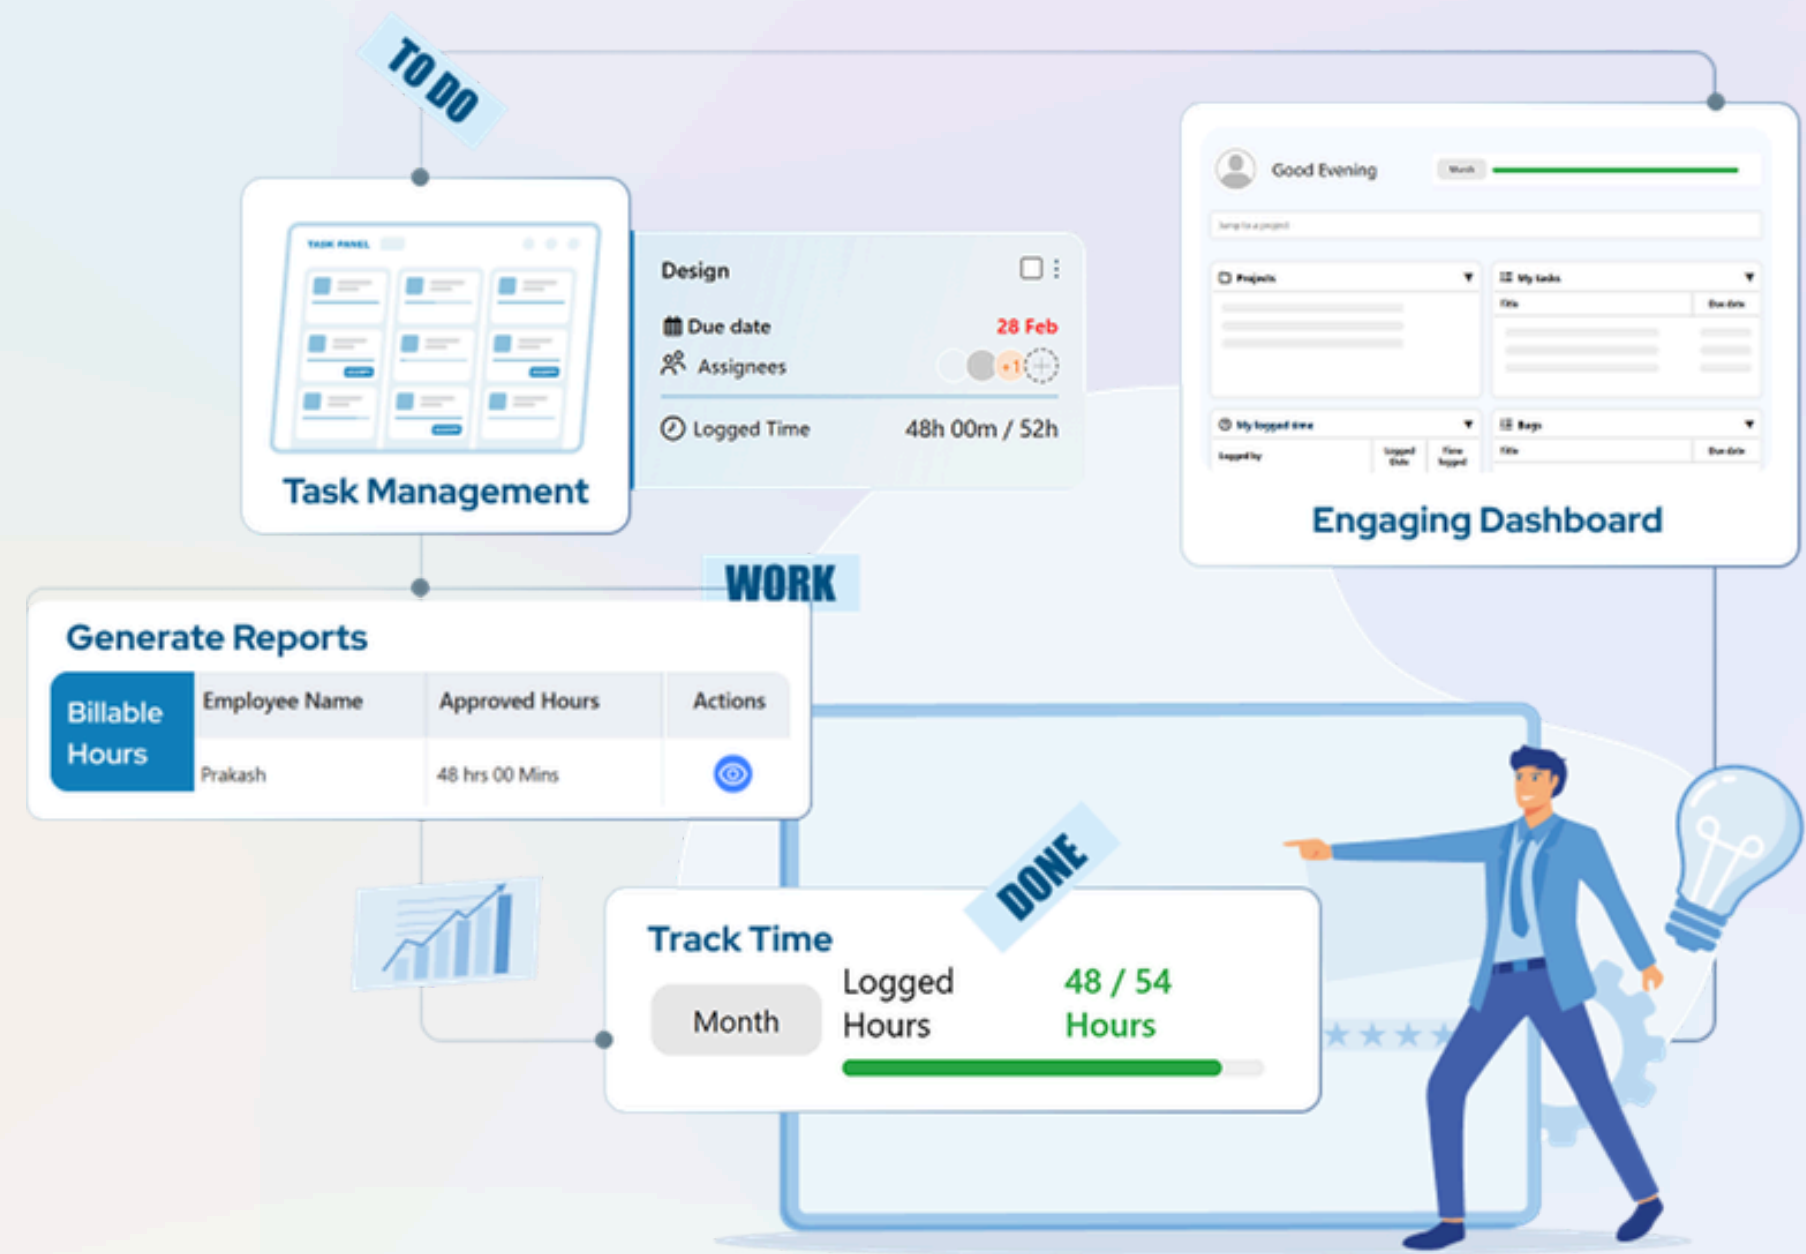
TO DO

TASK PANEL

Task Management

Design

Due date 28 Feb

Assignees +1

Logged Time 48h 00m / 52h

Good Evening

Month

Jump to a project

Projects

My tasks

Title Due date

My logged time

Logged by Logged Date Time logged

Bugs

Title Due date

Engaging Dashboard

WORK

Generate Reports

| Billable Hours | Employee Name | Approved Hours | Actions |
|---|---|---|---|
| | Prakash | 48 hrs 00 Mins | |

DONE

Track Time

Month

Logged Hours

48 / 54 Hours